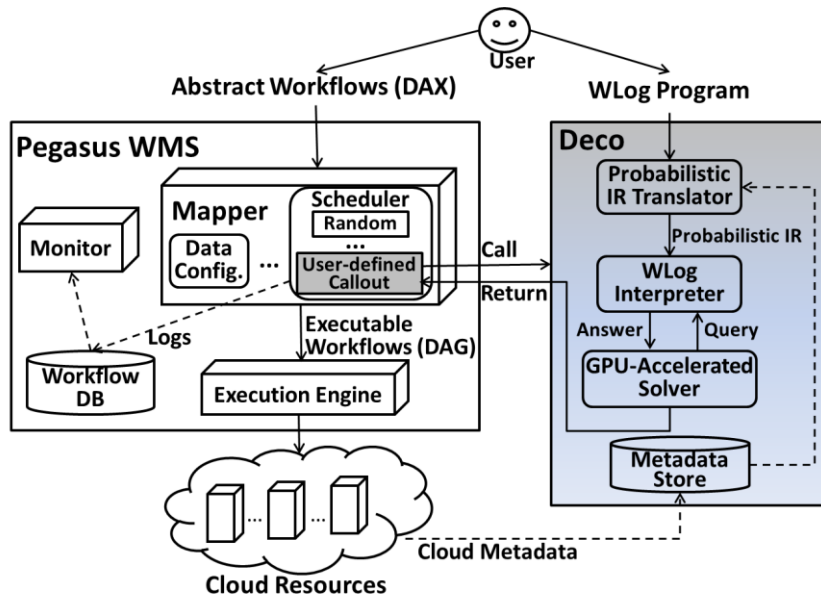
User

Abstract Workflows (DAX)

WLog Program

Pegasus WMS

Mapper

Scheduler

Random

...

Monitor

Data Config.

...

User-defined Callout

Logs

Executable Workflows (DAG)

Workflow DB

Execution Engine

Deco

Probabilistic IR Translator

Probabilistic IR

Call

Return

WLog Interpreter

Answer

Query

GPU-Accelerated Solver

Metadata Store

...

...

Cloud Metadata

Cloud Resources